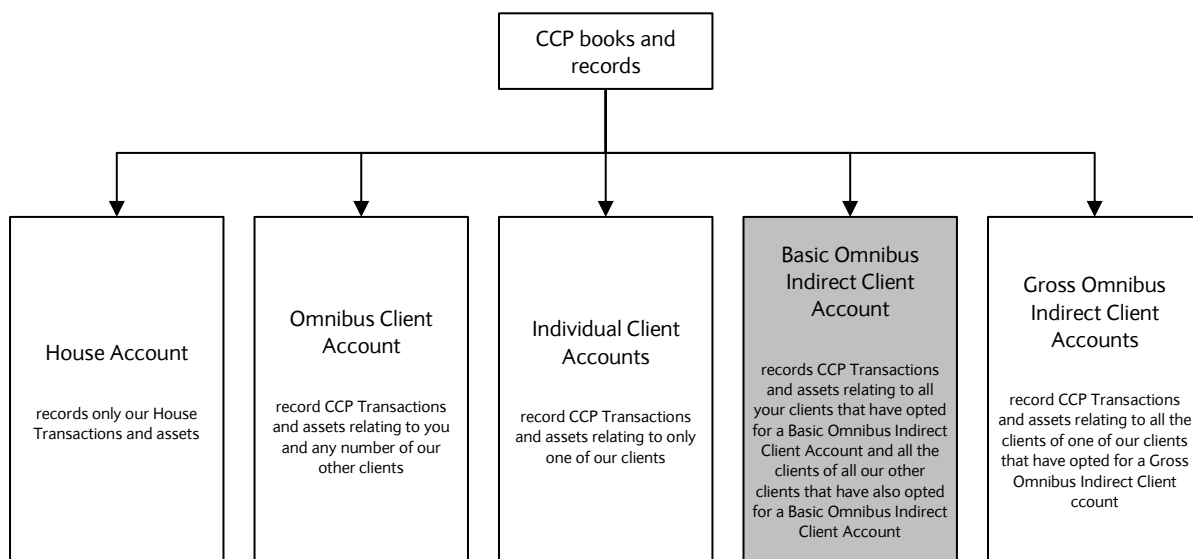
CCP books and records

House Account

records only our House Transactions and assets

Omnibus Client Account

record CCP Transactions and assets relating to you and any number of our other clients

Individual Client Accounts

record CCP Transactions and assets relating to only one of our clients

Basic Omnibus Indirect Client Account

records CCP Transactions and assets relating to all your clients that have opted for a Basic Omnibus Indirect Client Account and all the clients of all our other clients that have also opted for a Basic Omnibus Indirect Client Account

Gross Omnibus Indirect Client Accounts

record CCP Transactions and assets relating to all the clients of one of our clients that have opted for a Gross Omnibus Indirect Client ccount